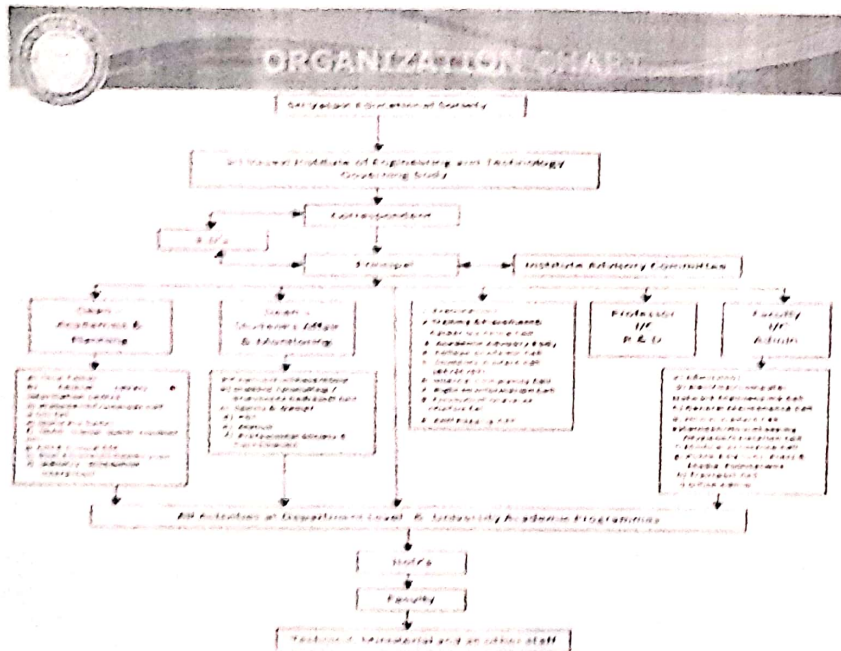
ORGANIZATION CHART

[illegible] Educational Society

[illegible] Institute of Engineering and Technology Governing Body

Correspondent

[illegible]

Principal

Institute Advisory Committee

Dean Academics & Planning

Dean Students Affairs & Monitoring

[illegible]

Professor I/C R & D

Faculty I/C Admin

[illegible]

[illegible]

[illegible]

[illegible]

All Activities at Department Level & University Academic Programmes

HODs

Faculty

Technical, Ministerial and all other staff